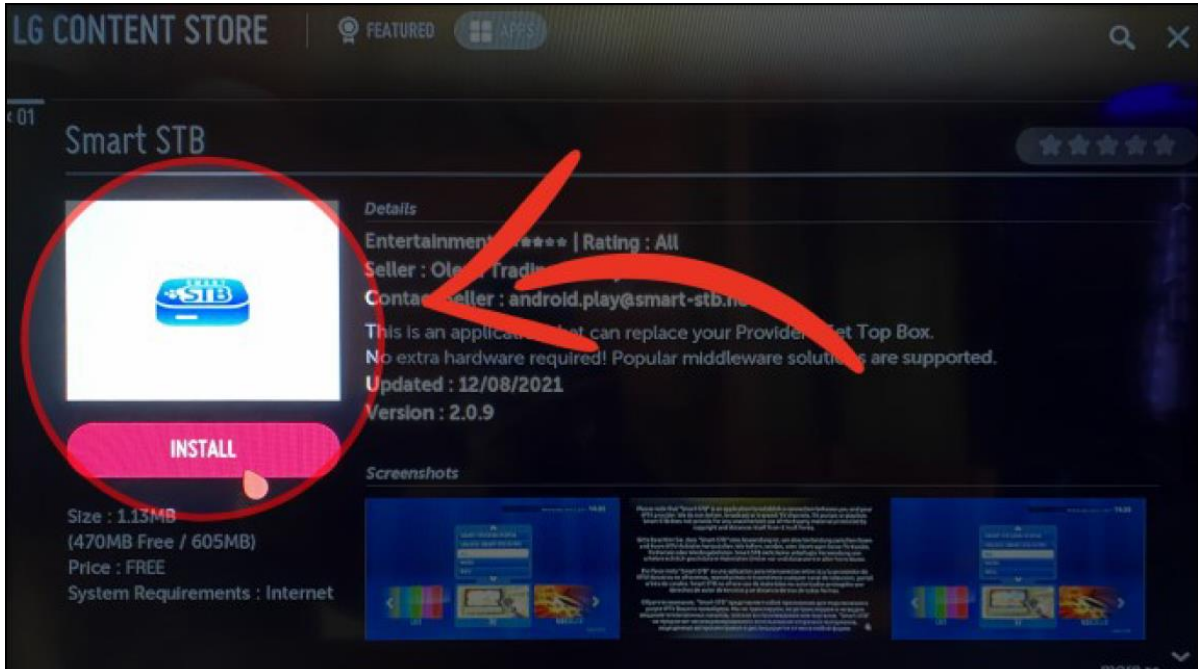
LG CONTENT STORE FEATURED APPS

01

Smart STB

SMART STB

INSTALL

Size : 1.13MB
(470MB Free / 605MB)
Price : FREE
System Requirements : Internet

Details

Entertainment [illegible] | Rating : All
Seller : Ole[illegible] Tradin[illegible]
Conta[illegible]eller : android.play@smart-stb.n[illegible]
This is an applica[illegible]hat can replace your Provider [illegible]et Top Box.
No extra hardware required! Popular middleware soluti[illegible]s are supported.
Updated : 12/08/2021
Version : 2.0.9

Screenshots